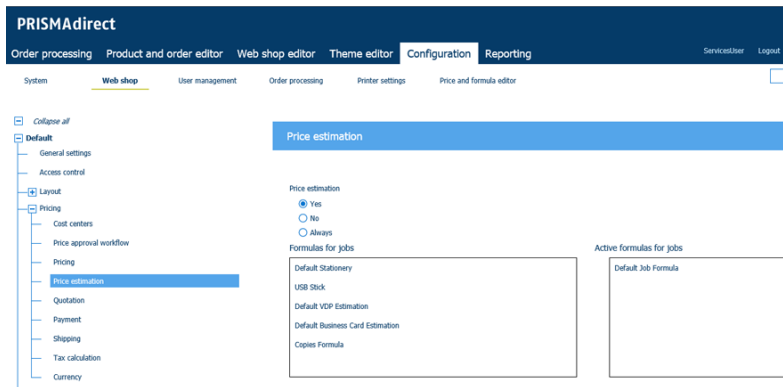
PRISMAdirect

Order processing Product and order editor Web shop editor Theme editor Configuration Reporting

ServicesUser Logout

System Web shop User management Order processing Printer settings Price and formula editor

Collapse all
Default
General settings
Access control
Layout
Pricing
Cost centers
Price approval workflow
Pricing
Price estimation
Quotation
Payment
Shipping
Tax calculation
Currency

Price estimation

Price estimation
Yes
No
Always

Formulas for jobs
Default Stationery
USB Stick
Default VDP Estimation
Default Business Card Estimation
Copies Formula

Active formulas for jobs
Default Job Formula